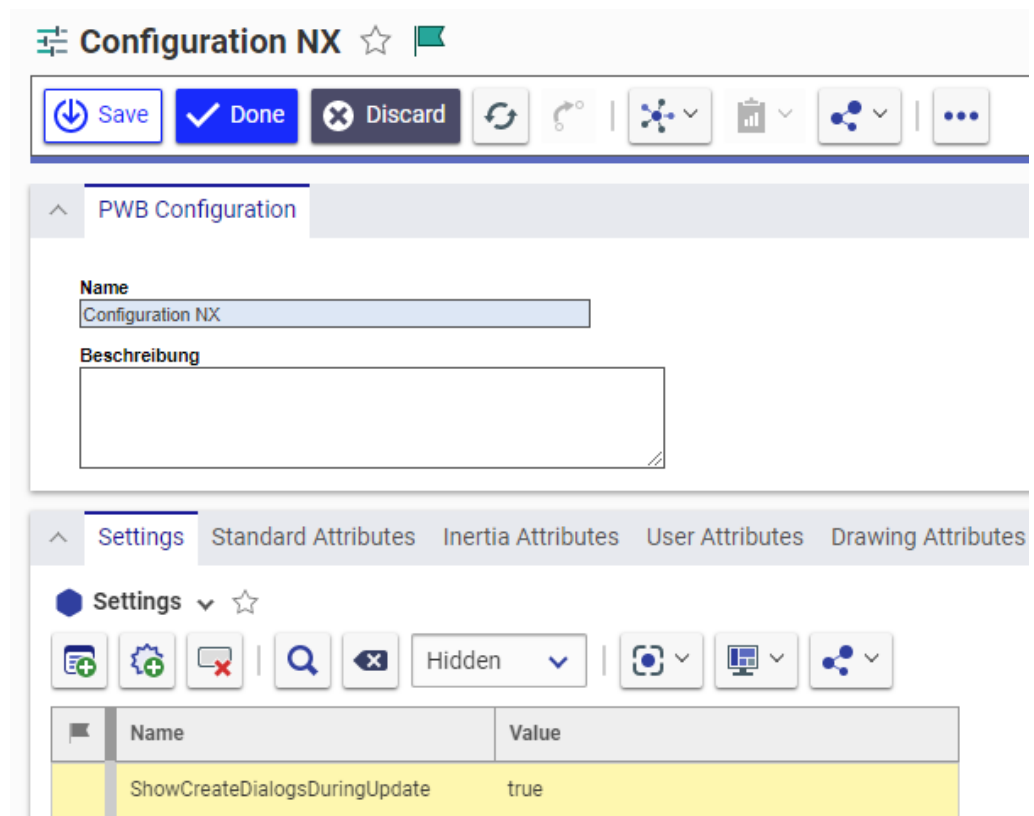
Configuration NX

Save
Done
Discard

PWB Configuration

Name
Configuration NX

Beschreibung

Settings
Standard Attributes
Inertia Attributes
User Attributes
Drawing Attributes

Settings

Hidden

| | Name | Value |
|---|---|---|
| | ShowCreateDialogsDuringUpdate | true |